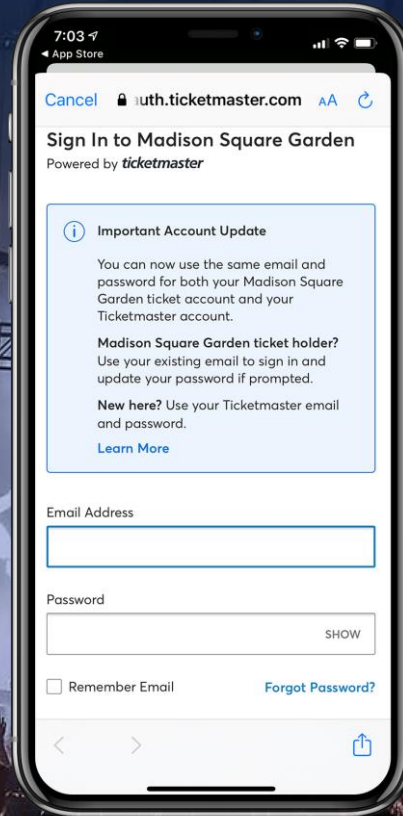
7:03
◂ App Store

Cancel uth.ticketmaster.com AA

Sign In to Madison Square Garden
Powered by ticketmaster

Important Account Update

You can now use the same email and password for both your Madison Square Garden ticket account and your Ticketmaster account.

Madison Square Garden ticket holder? Use your existing email to sign in and update your password if prompted.

New here? Use your Ticketmaster email and password.

Learn More

Email Address

Password

SHOW

Remember Email

Forgot Password?